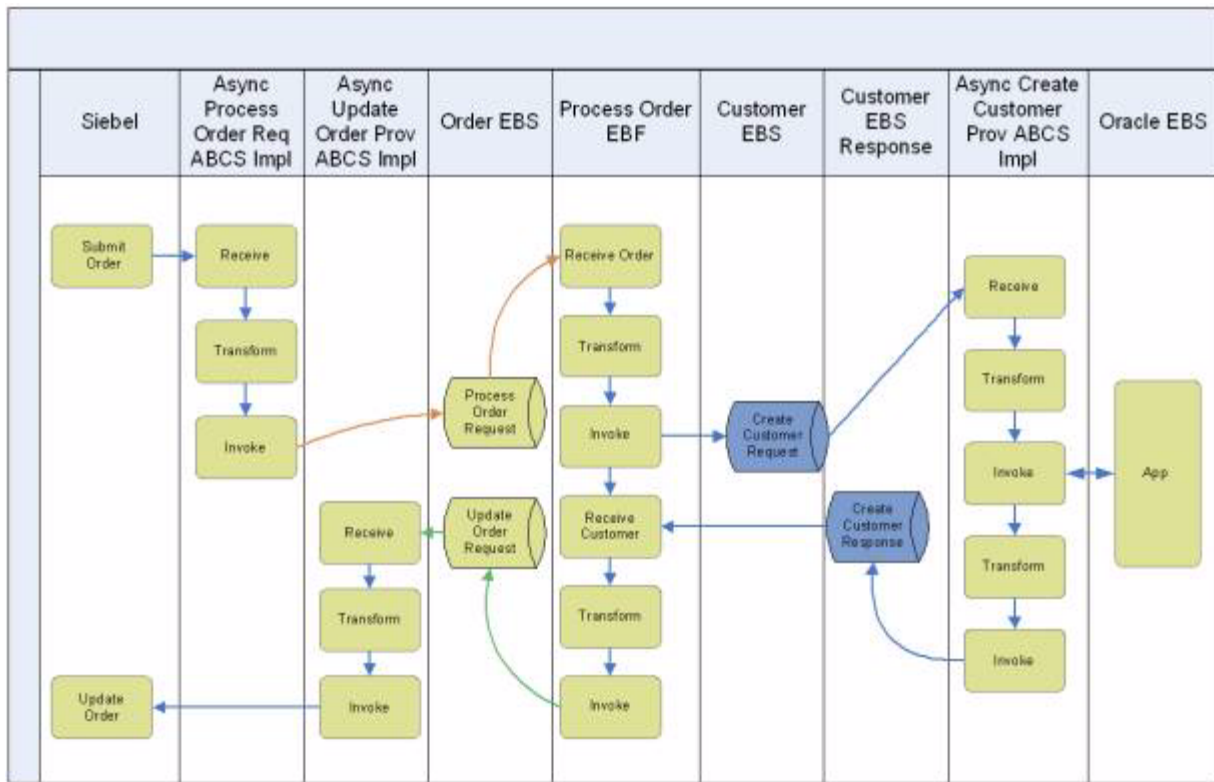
| Siebel | Async Process Order Req ABCS Impl | Async Update Order Prov ABCS Impl | Order EBS | Process Order EBF | Customer EBS | Customer EBS Response | Async Create Customer Prov ABCS Impl | Oracle EBS |
|---|---|---|---|---|---|---|---|---|

Submit Order

Receive

Transform

Invoke

Process Order Request

Receive Order

Transform

Invoke

Create Customer Request

Receive

Transform

Invoke

App

Transform

Invoke

Create Customer Response

Receive Customer

Update Order Request

Receive

Transform

Invoke

Transform

Invoke

Update Order